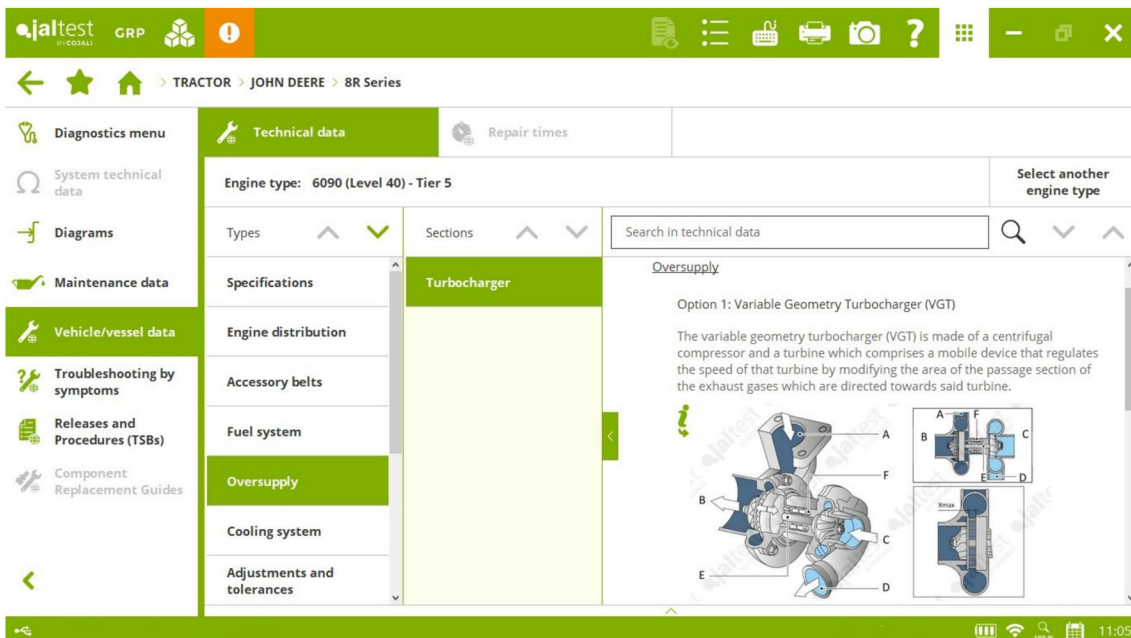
jaltest BY COJALI GRP

TRACTOR > JOHN DEERE > 8R Series

Diagnostics menu
System technical data
Diagrams
Maintenance data
Vehicle/vessel data
Troubleshooting by symptoms
Releases and Procedures (TSBs)
Component Replacement Guides

Technical data
Repair times

Engine type: 6090 (Level 40) - Tier 5

Select another engine type

Types
Sections
Search in technical data

Specifications
Engine distribution
Accessory belts
Fuel system
Oversupply
Cooling system
Adjustments and tolerances

Turbocharger

Oversupply

Option 1: Variable Geometry Turbocharger (VGT)

The variable geometry turbocharger (VGT) is made of a centrifugal compressor and a turbine which comprises a mobile device that regulates the speed of that turbine by modifying the area of the passage section of the exhaust gases which are directed towards said turbine.

A
F
B
C
E
D
A
F
B
C
E
D
Xmax

11:05